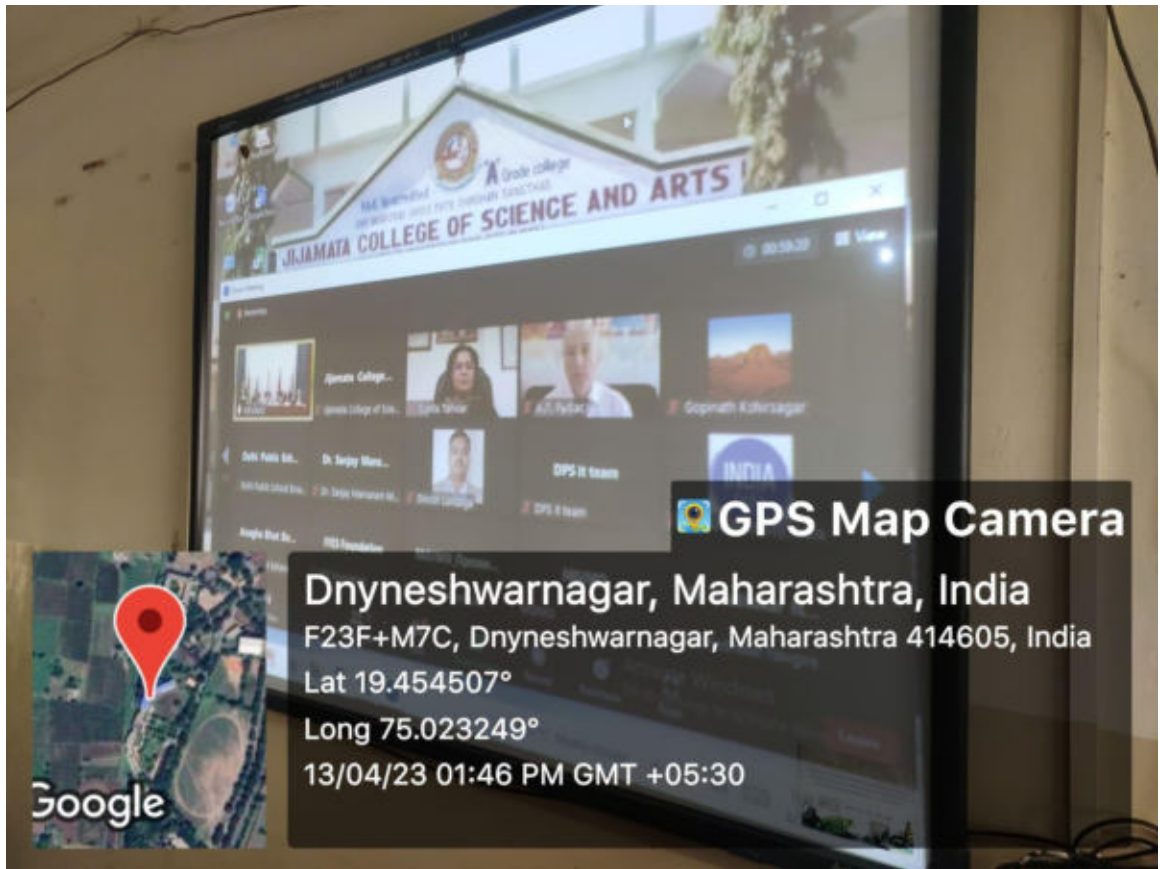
'A' Grade college
JIJAMATA COLLEGE OF SCIENCE AND ARTS

Jijamata College...
Gopinath Kshirsagar
Delhi Public Sch...
Dr. Sanjay Mane...
DPS It team
DPS It team

GPS Map Camera
Dnyneshwarnagar, Maharashtra, India
F23F+M7C, Dnyneshwarnagar, Maharashtra 414605, India
Lat 19.454507°
Long 75.023249°
13/04/23 01:46 PM GMT +05:30
Google